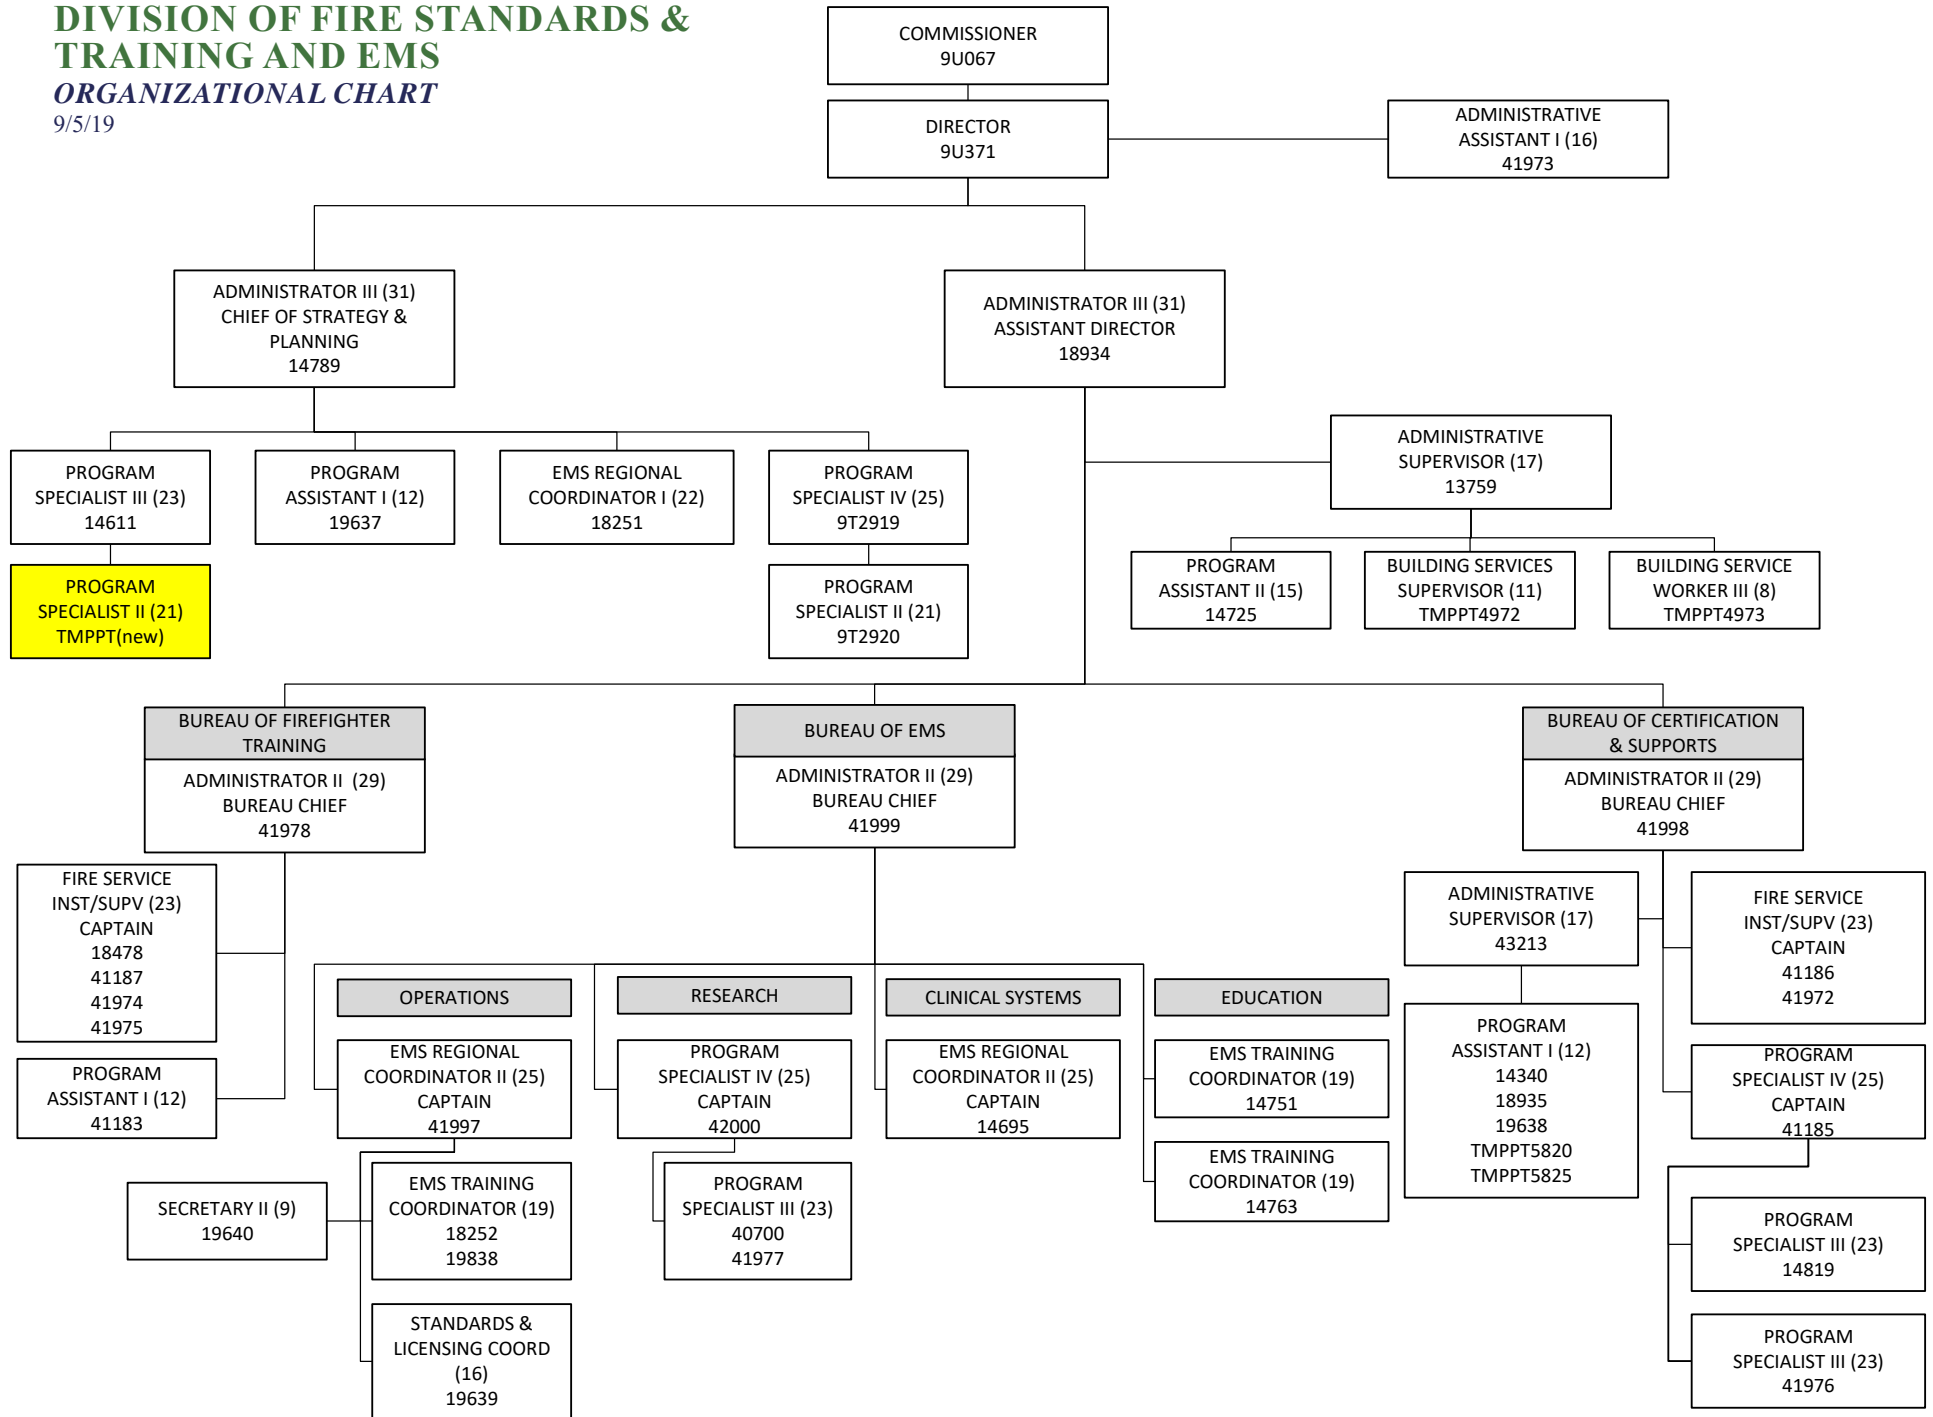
DIVISION OF FIRE STANDARDS & TRAINING AND EMS
ORGANIZATIONAL CHART
9/5/19

COMMISSIONER
9U067

DIRECTOR
9U371

ADMINISTRATIVE ASSISTANT I (16)
41973

ADMINISTRATOR III (31)
CHIEF OF STRATEGY & PLANNING
14789

ADMINISTRATOR III (31)
ASSISTANT DIRECTOR
18934

PROGRAM SPECIALIST III (23)
14611

PROGRAM SPECIALIST II (21)
TMPPT(new)

PROGRAM ASSISTANT I (12)
19637

EMS REGIONAL COORDINATOR I (22)
18251

PROGRAM SPECIALIST IV (25)
9T2919

PROGRAM SPECIALIST II (21)
9T2920

ADMINISTRATIVE SUPERVISOR (17)
13759

PROGRAM ASSISTANT II (15)
14725

BUILDING SERVICES SUPERVISOR (11)
TMPPT4972

BUILDING SERVICE WORKER III (8)
TMPPT4973

BUREAU OF FIREFIGHTER TRAINING
ADMINISTRATOR II (29)
BUREAU CHIEF
41978

BUREAU OF EMS
ADMINISTRATOR II (29)
BUREAU CHIEF
41999

BUREAU OF CERTIFICATION & SUPPORTS
ADMINISTRATOR II (29)
BUREAU CHIEF
41998

FIRE SERVICE INST/SUPV (23)
CAPTAIN
18478
41187
41974
41975

PROGRAM ASSISTANT I (12)
41183

OPERATIONS

EMS REGIONAL COORDINATOR II (25)
CAPTAIN
41997

EMS TRAINING COORDINATOR (19)
18252
19838

SECRETARY II (9)
19640

STANDARDS & LICENSING COORD (16)
19639

RESEARCH

PROGRAM SPECIALIST IV (25)
CAPTAIN
42000

PROGRAM SPECIALIST III (23)
40700
41977

CLINICAL SYSTEMS

EMS REGIONAL COORDINATOR II (25)
CAPTAIN
14695

EDUCATION

EMS TRAINING COORDINATOR (19)
14751

EMS TRAINING COORDINATOR (19)
14763

ADMINISTRATIVE SUPERVISOR (17)
43213

PROGRAM ASSISTANT I (12)
14340
18935
19638
TMPPT5820
TMPPT5825

FIRE SERVICE INST/SUPV (23)
CAPTAIN
41186
41972

PROGRAM SPECIALIST IV (25)
CAPTAIN
41185

PROGRAM SPECIALIST III (23)
14819

PROGRAM SPECIALIST III (23)
41976